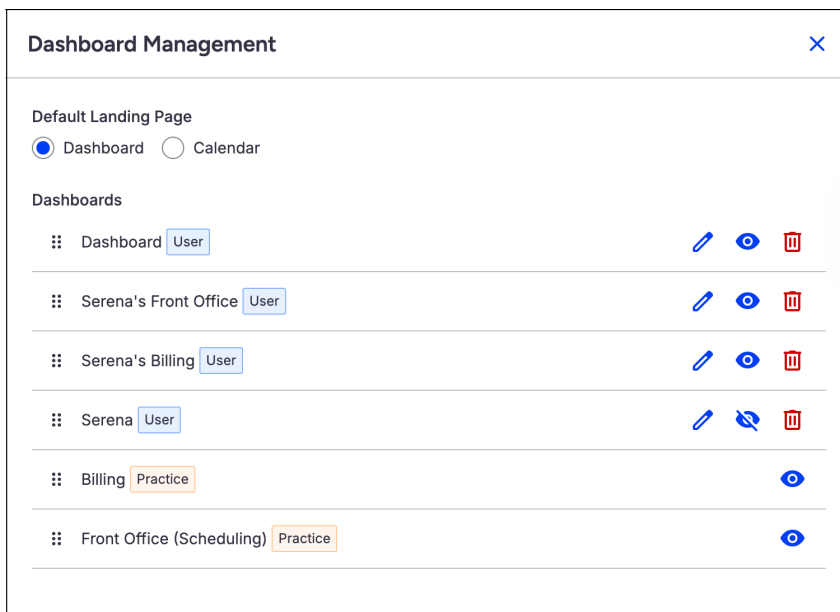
Dashboard Management

Default Landing Page

Dashboard Calendar

Dashboards

Dashboard User

Serena's Front Office User

Serena's Billing User

Serena User

Billing Practice

Front Office (Scheduling) Practice